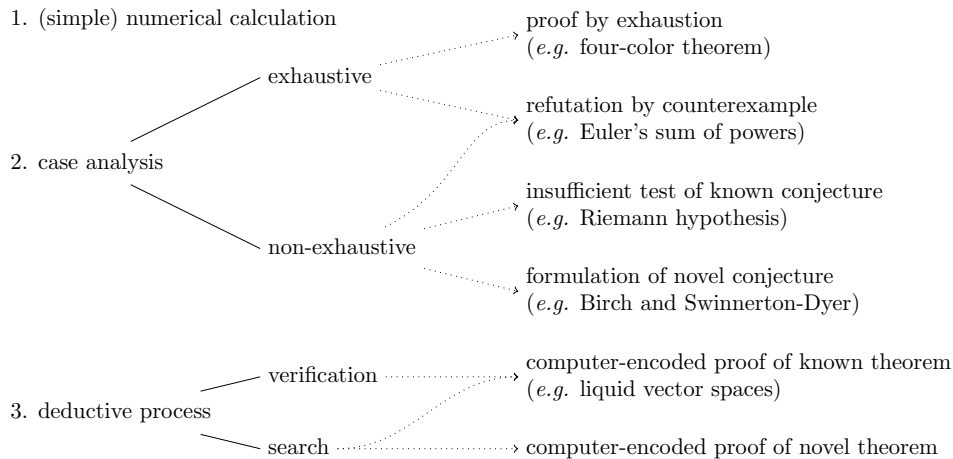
1. (simple) numerical calculation

2. case analysis

exhaustive

non-exhaustive

proof by exhaustion
(*e.g.* four-color theorem)

refutation by counterexample
(*e.g.* Euler's sum of powers)

insufficient test of known conjecture
(*e.g.* Riemann hypothesis)

formulation of novel conjecture
(*e.g.* Birch and Swinnerton-Dyer)

3. deductive process

verification

search

computer-encoded proof of known theorem
(*e.g.* liquid vector spaces)

computer-encoded proof of novel theorem